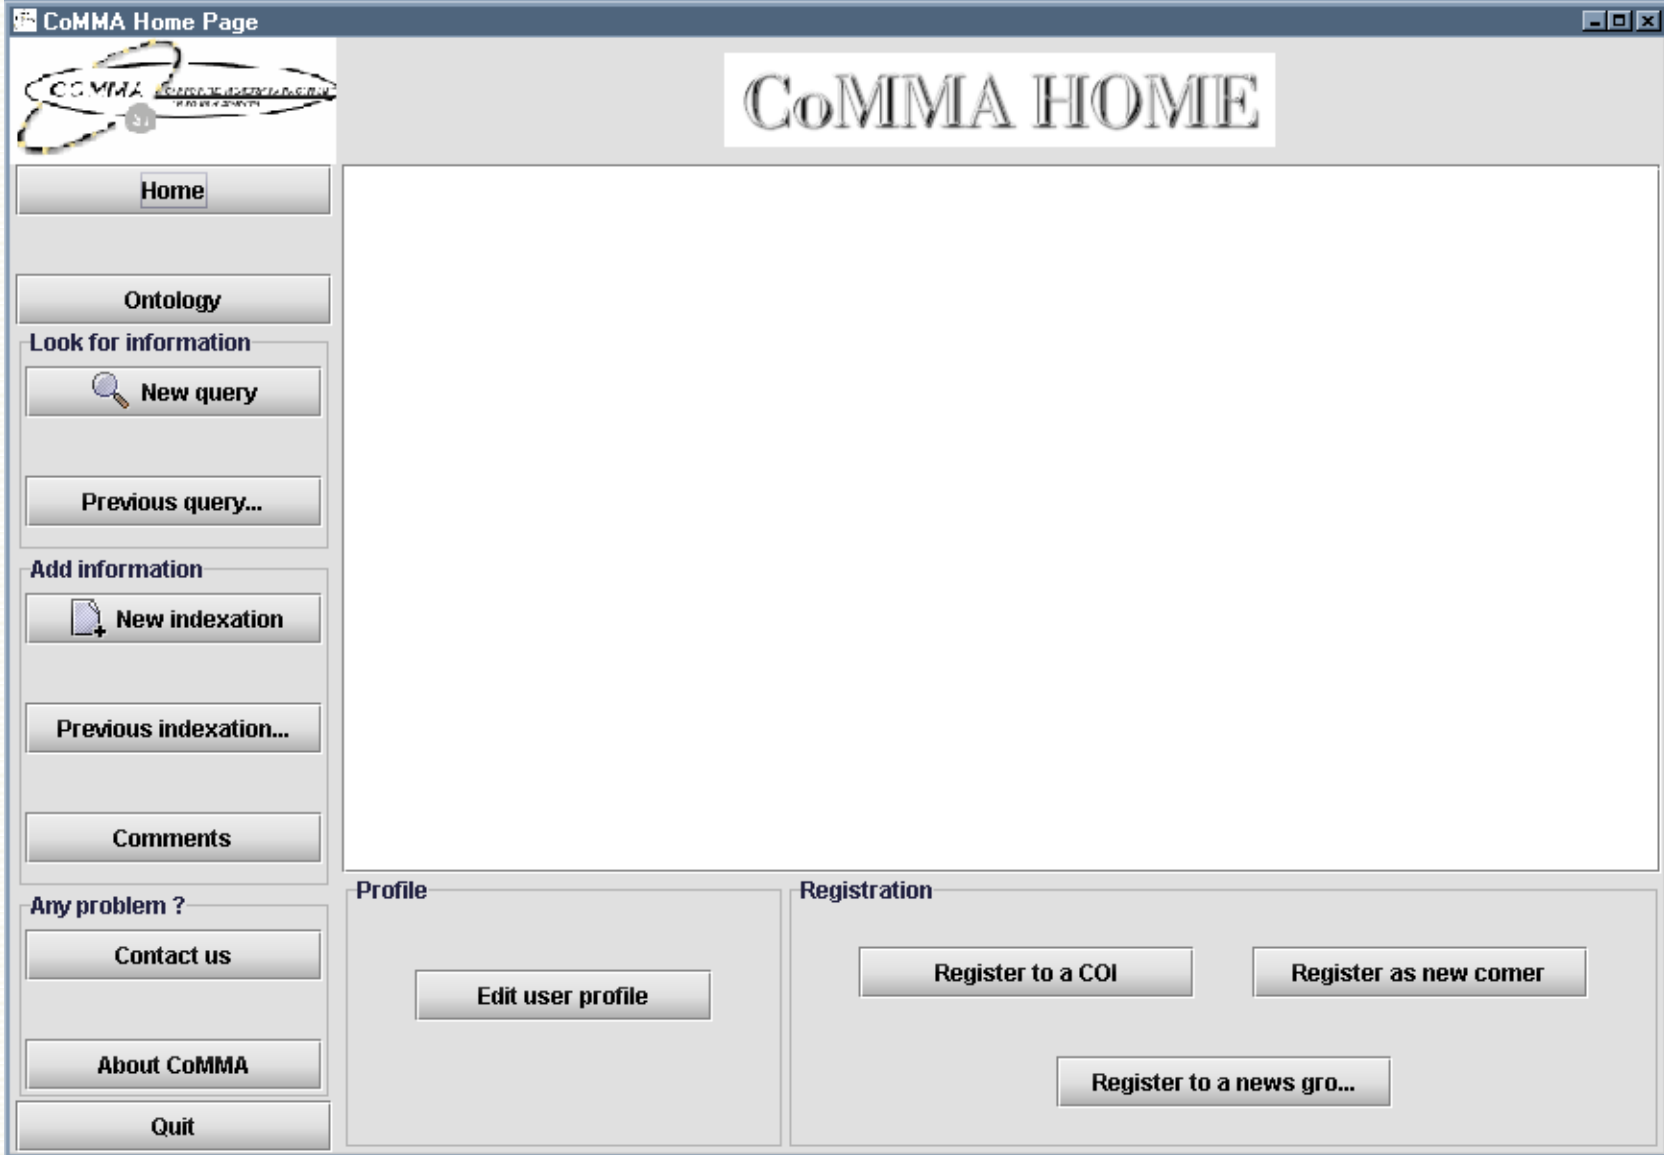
CoMMA Home Page

COMMA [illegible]

CoMMA HOME

Home

Ontology

Look for information

New query

Previous query...

Add information

New indexation

Previous indexation...

Comments

Any problem ?

Contact us

About CoMMA

Quit

Profile

Edit user profile

Registration

Register to a COI

Register as new comer

Register to a news gro...